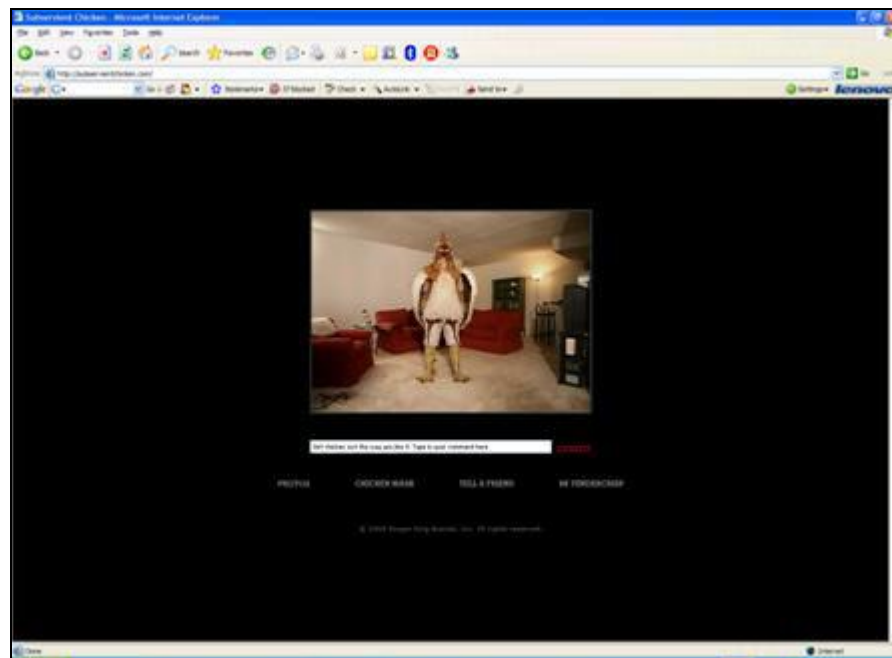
Subservient Chicken - Microsoft Internet Explorer

File Edit View Favorites Tools Help

Back Search Favorites

Address http://subservientchicken.com/

Google Go Bookmarks Check AutoLink Send to Settings lenovo

Get chicken sort the way you like it. Type in your command here.

SUBMIT

PROFILE CHICKEN MASK TELL A FRIEND BK TENDERCRISP

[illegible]

Done Internet